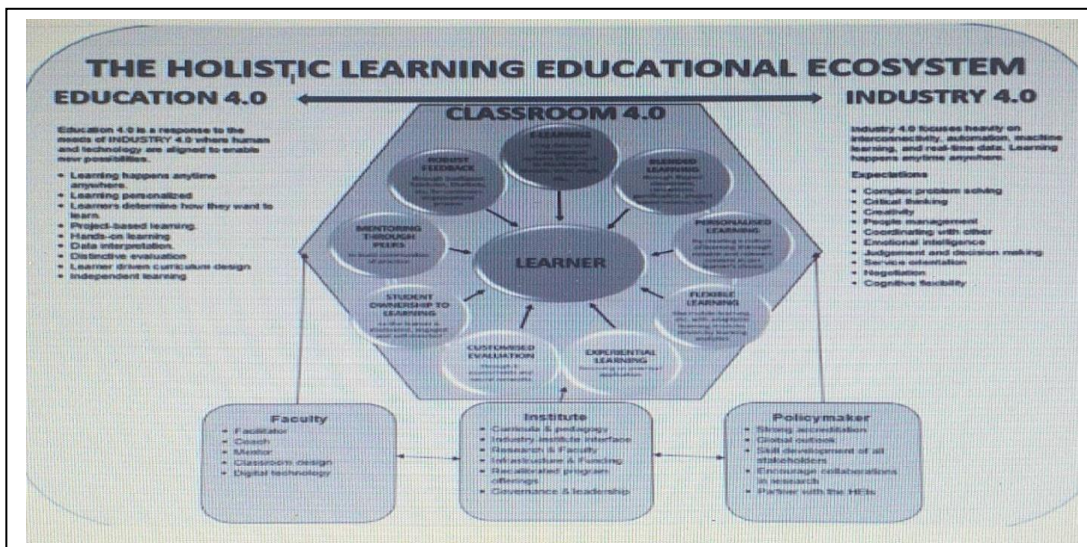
THE HOLISTIC LEARNING EDUCATIONAL ECOSYSTEM

EDUCATION 4.0

INDUSTRY 4.0

CLASSROOM 4.0

Education 4.0 is a response to the needs of INDUSTRY 4.0 where human and technology are aligned to enable new possibilities.

- Learning happens anytime anywhere.
- Learning personalized
- Learners determine how they want to learn.
- Project-based learning.
- Hands-on learning
- Data interpretation.
- Distinctive evaluation
- Learner driven curriculum design
- Independent learning

Industry 4.0 focuses heavily on interconnectivity, automation, machine learning, and real-time data. Learning happens anytime anywhere.

Expectations

- Complex problem solving
- Critical thinking
- Creativity
- People management
- Coordinating with other
- Emotional intelligence
- Judgement and decision making
- Service orientation
- Negotiation
- Cognitive flexibility

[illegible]

ROBUST FEEDBACK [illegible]

BLENDED LEARNING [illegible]

MENTORING THROUGH PEERS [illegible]

PERSONALISED LEARNING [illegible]

LEARNER

STUDENT OWNERSHIP TO LEARNING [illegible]

FLEXIBLE LEARNING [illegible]

CUSTOMISED EVALUATION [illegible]

EXPERIENTIAL LEARNING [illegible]

Faculty
- Facilitator
- Coach
- Mentor
- Classroom design
- Digital technology

Institute
- Curricula & pedagogy
- Industry institute interface
- Research & Faculty
- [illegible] & Funding
- Recalibrated program offerings
- Governance & leadership

Policymaker
- Strong accreditation
- Global outlook
- Skill development of all stakeholders
- Encourage collaborations in research
- Partner with the HEIs